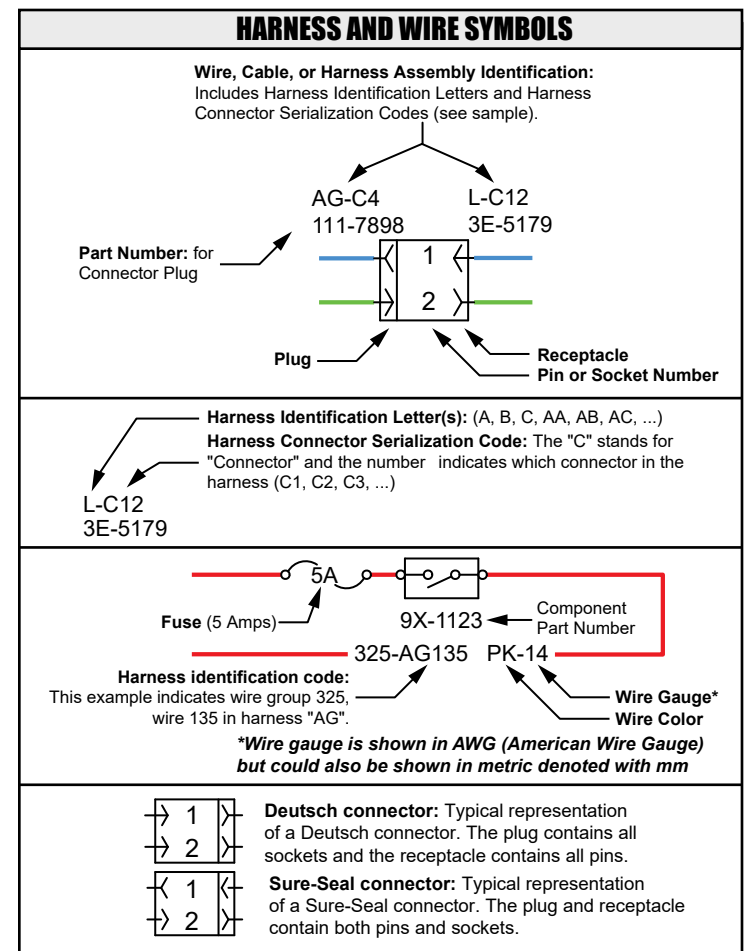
HARNESS AND WIRE SYMBOLS

**Wire, Cable, or Harness Assembly Identification:** Includes Harness Identification Letters and Harness Connector Serialization Codes (see sample).

AG-C4
111-7898

L-C12
3E-5179

**Part Number:** for Connector Plug

1

2

**Plug**

**Receptacle**

**Pin or Socket Number**

**Harness Identification Letter(s):** (A, B, C, AA, AB, AC, ...)

**Harness Connector Serialization Code:** The "C" stands for "Connector" and the number indicates which connector in the harness (C1, C2, C3, ...)

L-C12
3E-5179

5A

**Fuse** (5 Amps)

9X-1123

Component Part Number

325-AG135 PK-14

**Harness identification code:** This example indicates wire group 325, wire 135 in harness "AG".

**Wire Gauge***

**Wire Color**

***Wire gauge is shown in AWG (American Wire Gauge) but could also be shown in metric denoted with mm**

1

2

**Deutsch connector:** Typical representation of a Deutsch connector. The plug contains all sockets and the receptacle contains all pins.

1

2

**Sure-Seal connector:** Typical representation of a Sure-Seal connector. The plug and receptacle contain both pins and sockets.